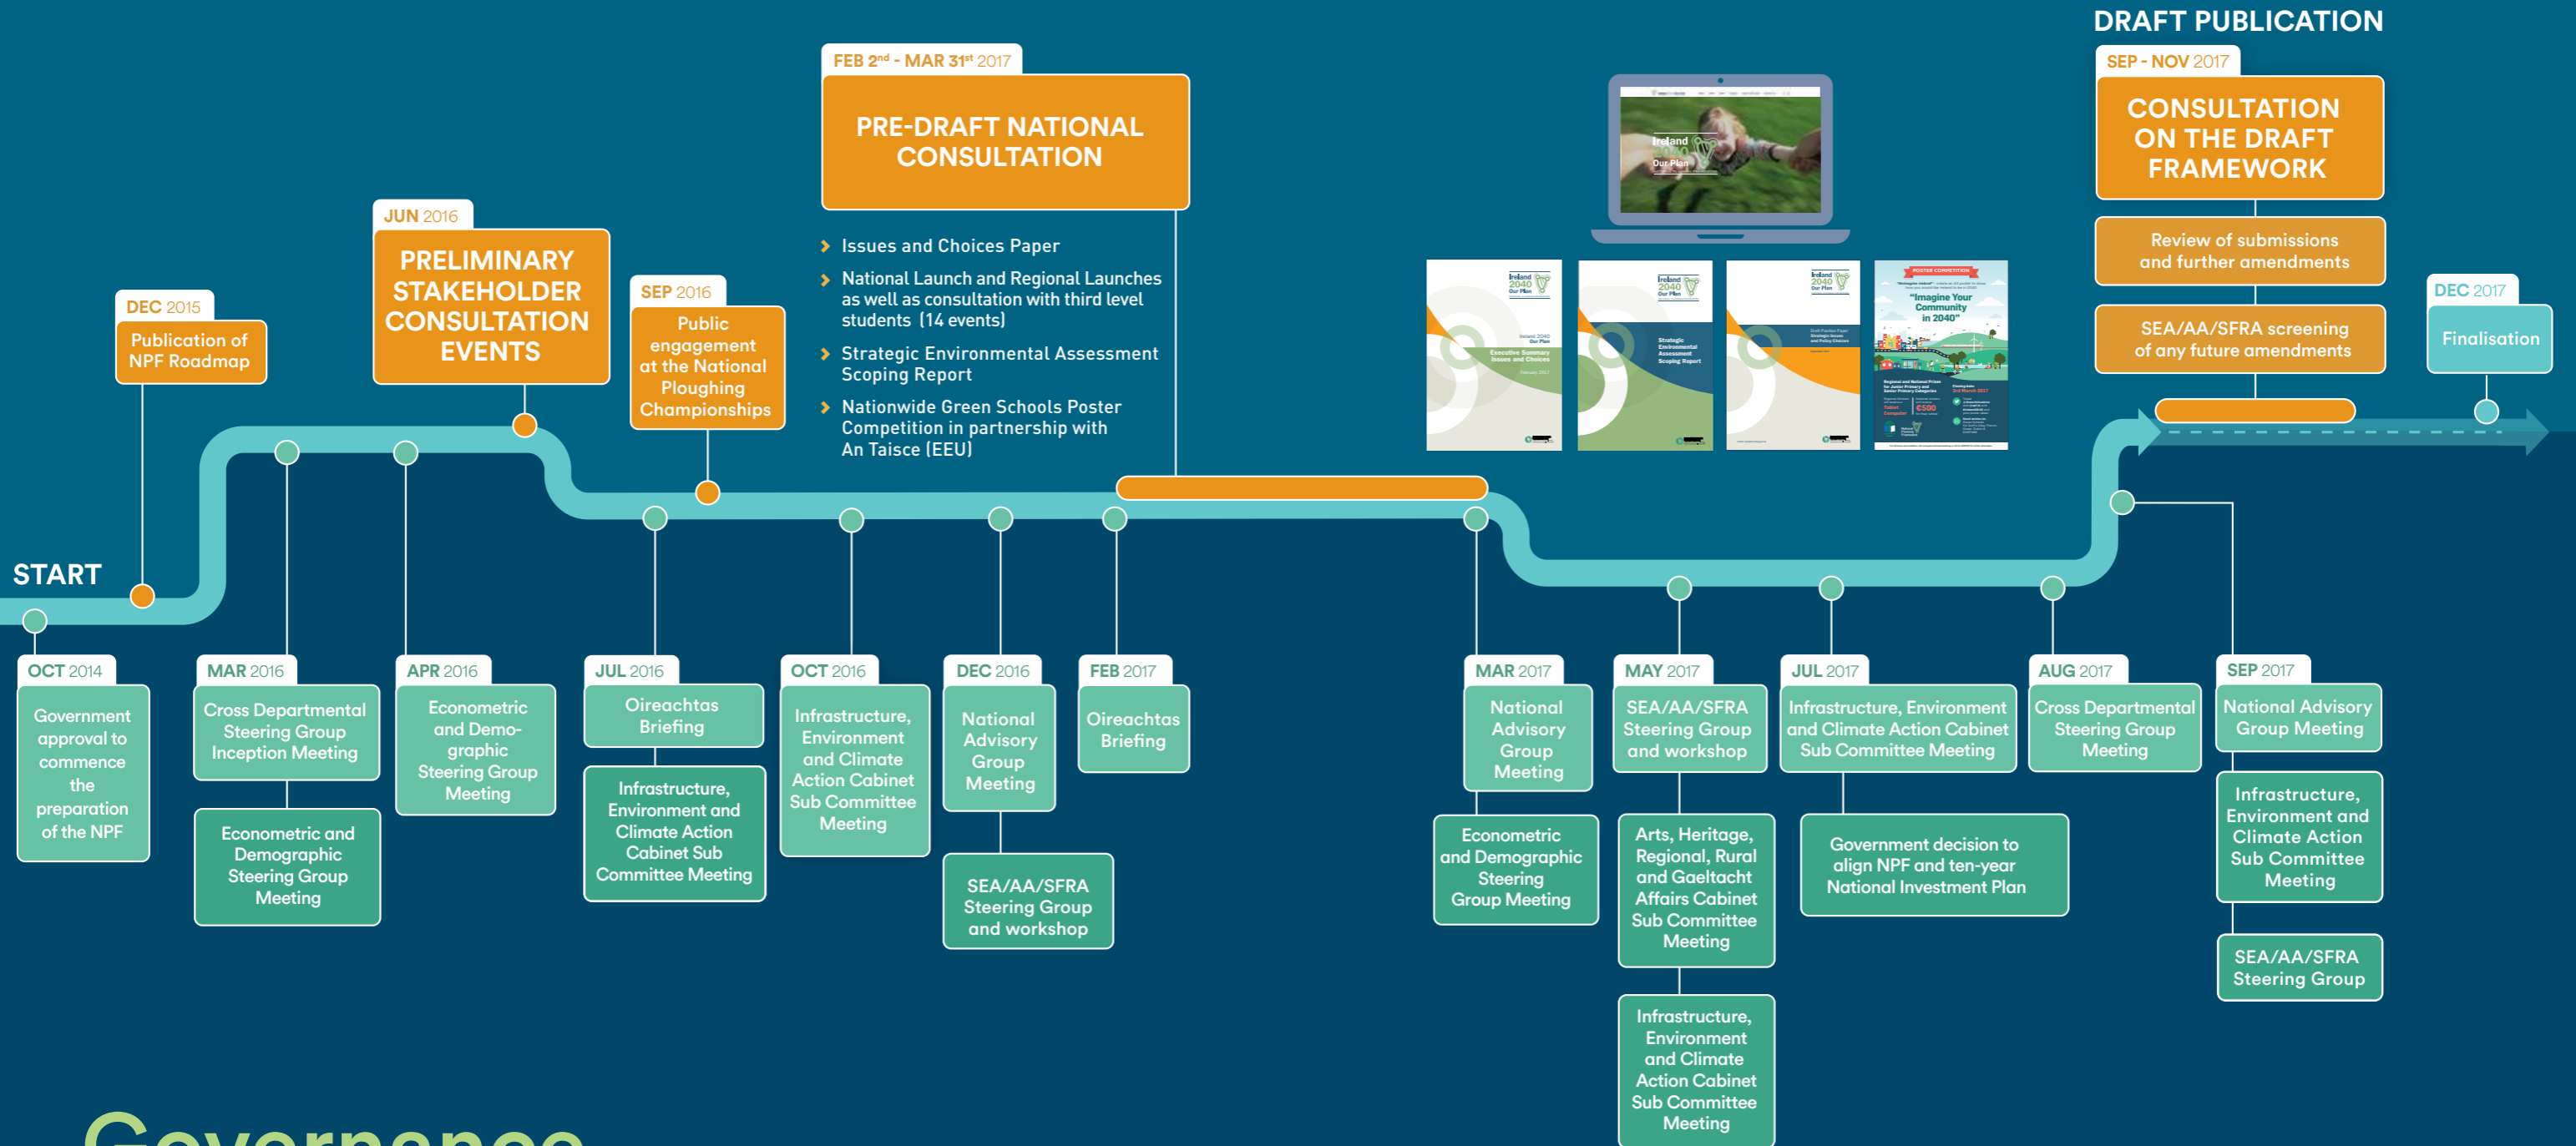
DRAFT PUBLICATION

START

DEC 2015
Publication of NPF Roadmap

JUN 2016
PRELIMINARY STAKEHOLDER CONSULTATION EVENTS

SEP 2016
Public engagement at the National Ploughing Championships

FEB 2nd - MAR 31st 2017
PRE-DRAFT NATIONAL CONSULTATION

Issues and Choices Paper

National Launch and Regional Launches as well as consultation with third level students (14 events)

Strategic Environmental Assessment Scoping Report

Nationwide Green Schools Poster Competition in partnership with An Taisce (EEU)

Ireland 2040 Our Plan

"Imagine Your Community in 2040"

€500

SEP - NOV 2017
CONSULTATION ON THE DRAFT FRAMEWORK

Review of submissions and further amendments

SEA/AA/SFRA screening of any future amendments

DEC 2017
Finalisation

OCT 2014
Government approval to commence the preparation of the NPF

MAR 2016
Cross Departmental Steering Group Inception Meeting

Econometric and Demographic Steering Group Meeting

APR 2016
Econometric and Demo-graphic Steering Group Meeting

JUL 2016
Oireachtas Briefing

Infrastructure, Environment and Climate Action Cabinet Sub Committee Meeting

OCT 2016
Infrastructure, Environment and Climate Action Cabinet Sub Committee Meeting

DEC 2016
National Advisory Group Meeting

SEA/AA/SFRA Steering Group and workshop

FEB 2017
Oireachtas Briefing

MAR 2017
National Advisory Group Meeting

Econometric and Demographic Steering Group Meeting

MAY 2017
SEA/AA/SFRA Steering Group and workshop

Arts, Heritage, Regional, Rural and Gaeltacht Affairs Cabinet Sub Committee Meeting

Infrastructure, Environment and Climate Action Cabinet Sub Committee Meeting

JUL 2017
Infrastructure, Environment and Climate Action Cabinet Sub Committee Meeting

Government decision to align NPF and ten-year National Investment Plan

AUG 2017
Cross Departmental Steering Group Meeting

SEP 2017
National Advisory Group Meeting

Infrastructure, Environment and Climate Action Sub Committee Meeting

SEA/AA/SFRA Steering Group

Governance